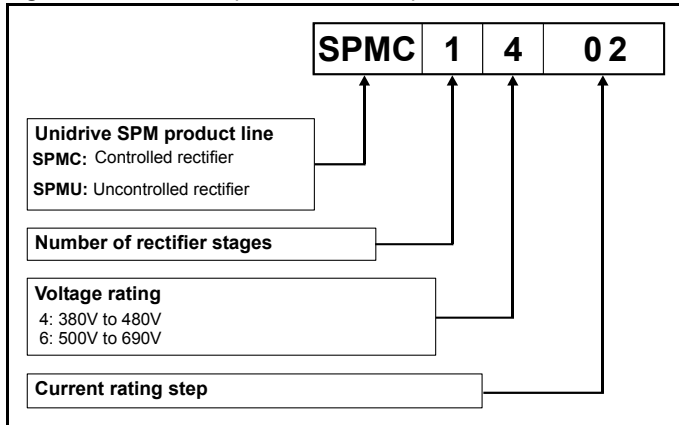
| SPMC | 1 | 4 | 02 |
|---|---|---|---|

**Unidrive SPM product line**
**SPMC:** Controlled rectifier
**SPMU:** Uncontrolled rectifier

**Number of rectifier stages**

**Voltage rating**
4: 380V to 480V
6: 500V to 690V

**Current rating step**